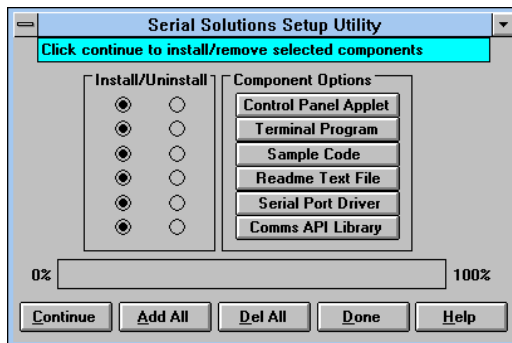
Serial Solutions Setup Utility

Click continue to install/remove selected components

Install/Uninstall

Component Options

Control Panel Applet

Terminal Program

Sample Code

Readme Text File

Serial Port Driver

Comms API Library

0%

100%

Continue

Add All

Del All

Done

Help